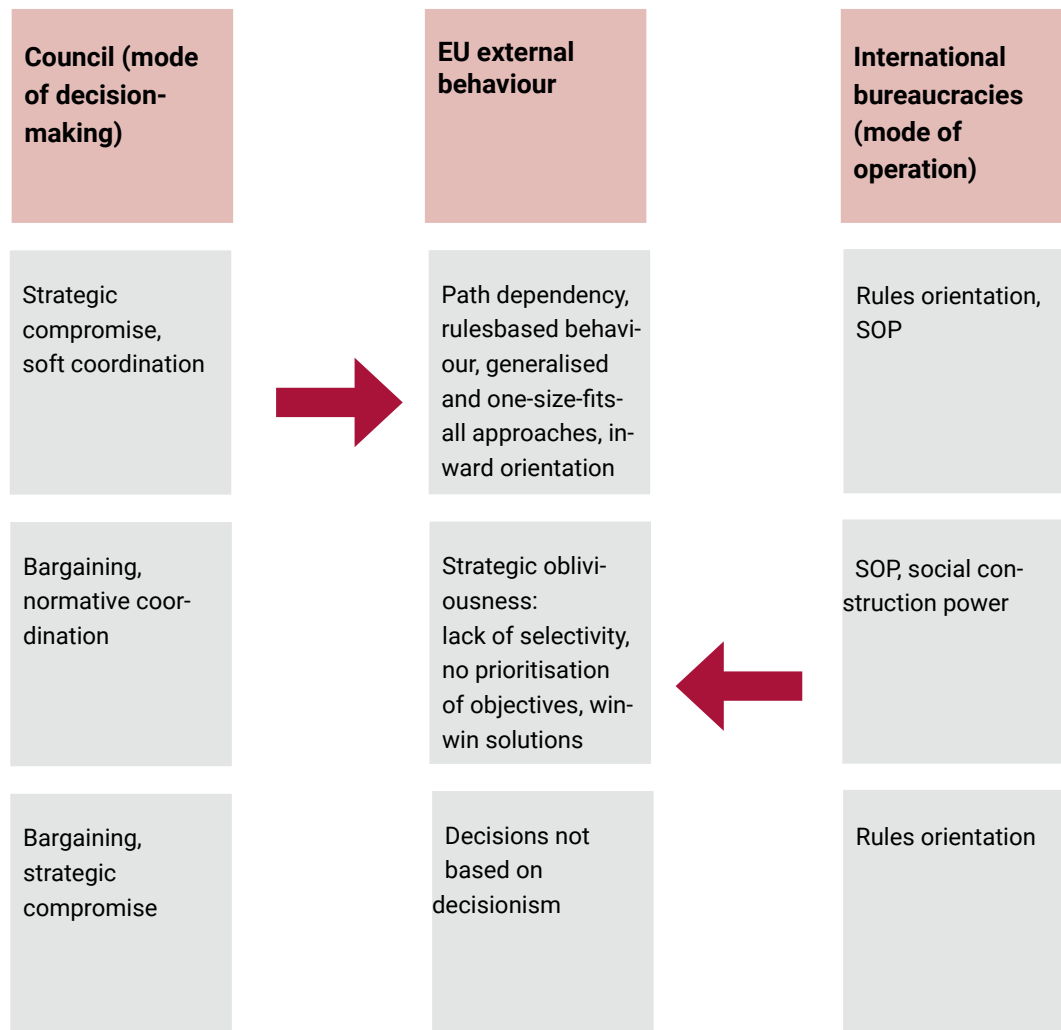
| Council (mode of decision-making) | EU external behaviour | International bureaucracies (mode of operation) |
|---|---|---|
| Strategic compromise, soft coordination | Path dependency, rulesbased behaviour, generalised and one-size-fits-all approaches, inward orientation | Rules orientation, SOP |
| Bargaining, normative coordination | Strategic obliviousness: lack of selectivity, no prioritisation of objectives, win-win solutions | SOP, social construction power |
| Bargaining, strategic compromise | Decisions not based on decisionism | Rules orientation |